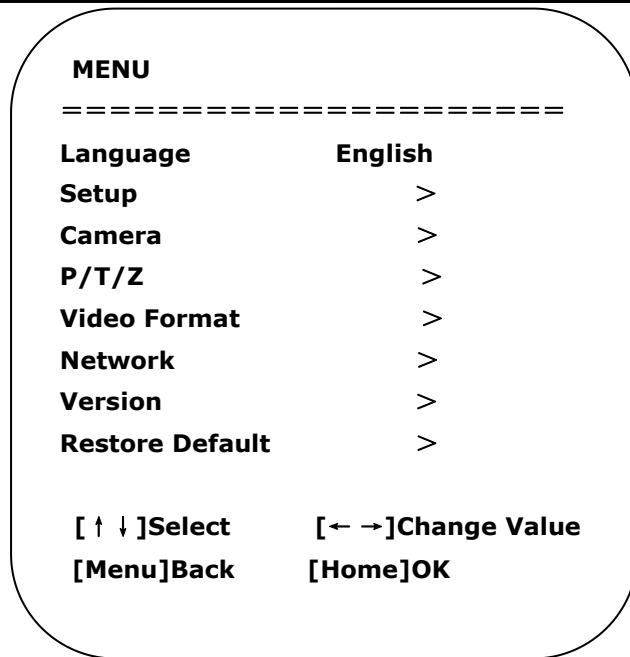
MENU

=====================

| | |
|---|---|
| Language | English |
| Setup | > |
| Camera | > |
| P/T/Z | > |
| Video Format | > |
| Network | > |
| Version | > |
| Restore Default | > |

[↑↓]Select [←→]Change Value
[Menu]Back [Home]OK